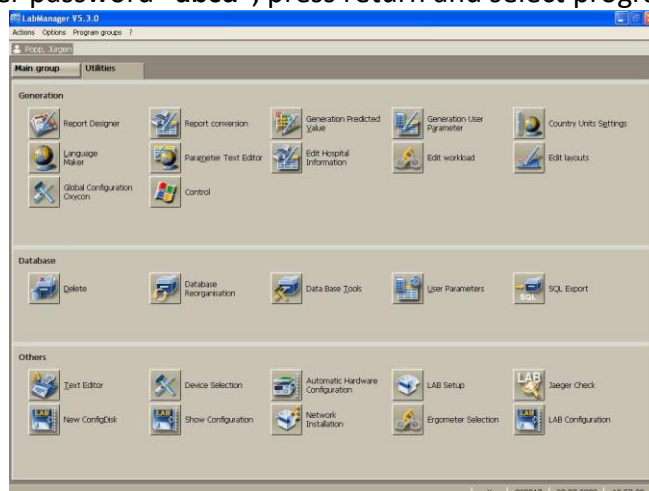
r password "abcd"; press return and select progr

LabManager V5.3.0

Actions Options Program groups ?

Popp, Jurgen

Main group Utilities

Generation

Report Designer

Report conversion

Generation Predicted Value

Generation User Parameter

Country Units Settings

Language Maker

Parameter Text Editor

Edit Hospital Information

Edit workload

Edit layouts

Global Configuration Oxycon

Control

Database

Delete

Database Reorganisation

Data Base Tools

User Parameters

SQL Export

Others

Text Editor

Device Selection

Automatic Hardware Configuration

LAB Setup

Jaeger Check

New ConfigDisk

Show Configuration

Network Installation

Ergometer Selection

LAB Configuration